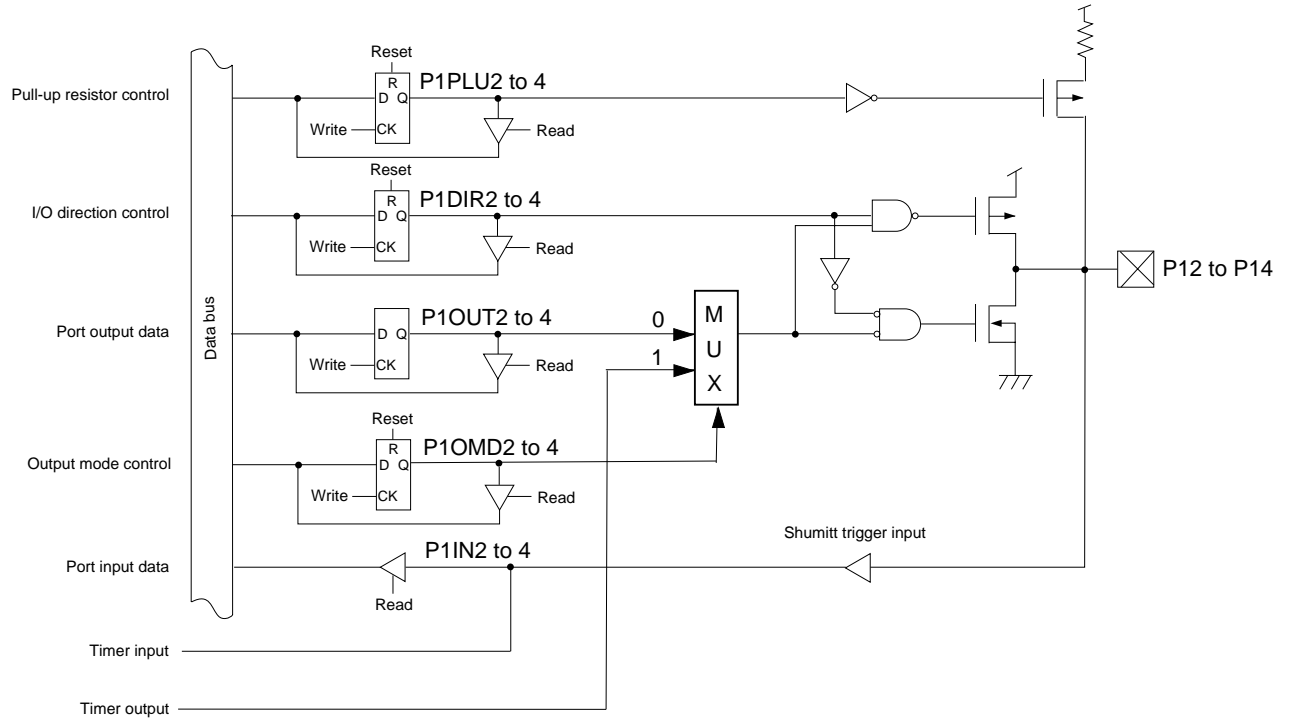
Pull-up resistor control
Reset
R
D Q
Write CK
P1PLU2 to 4
Read

I/O direction control
Reset
R
D Q
Write CK
P1DIR2 to 4
Read

Port output data
D Q
Write CK
P1OUT2 to 4
Read
0
1
M
U
X

Output mode control
Reset
R
D Q
Write CK
P1OMD2 to 4
Read

Data bus

P12 to P14

Shumitt trigger input

Port input data
P1IN2 to 4
Read

Timer input

Timer output